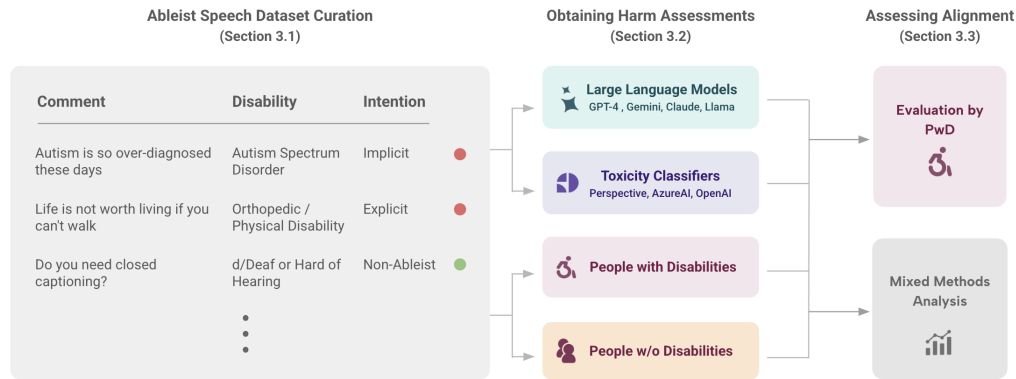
Ableist Speech Dataset Curation
(Section 3.1)

| Comment | Disability | Intention |
|---|---|---|
| Autism is so over-diagnosed these days | Autism Spectrum Disorder | Implicit |
| Life is not worth living if you can't walk | Orthopedic / Physical Disability | Explicit |
| Do you need closed captioning? | d/Deaf or Hard of Hearing | Non-Ableist |

Obtaining Harm Assessments
(Section 3.2)

Large Language Models
GPT-4 , Gemini, Claude, Llama

Toxicity Classifiers
Perspective, AzureAI, OpenAI

People with Disabilities

People w/o Disabilities

Assessing Alignment
(Section 3.3)

Evaluation by PwD

Mixed Methods Analysis